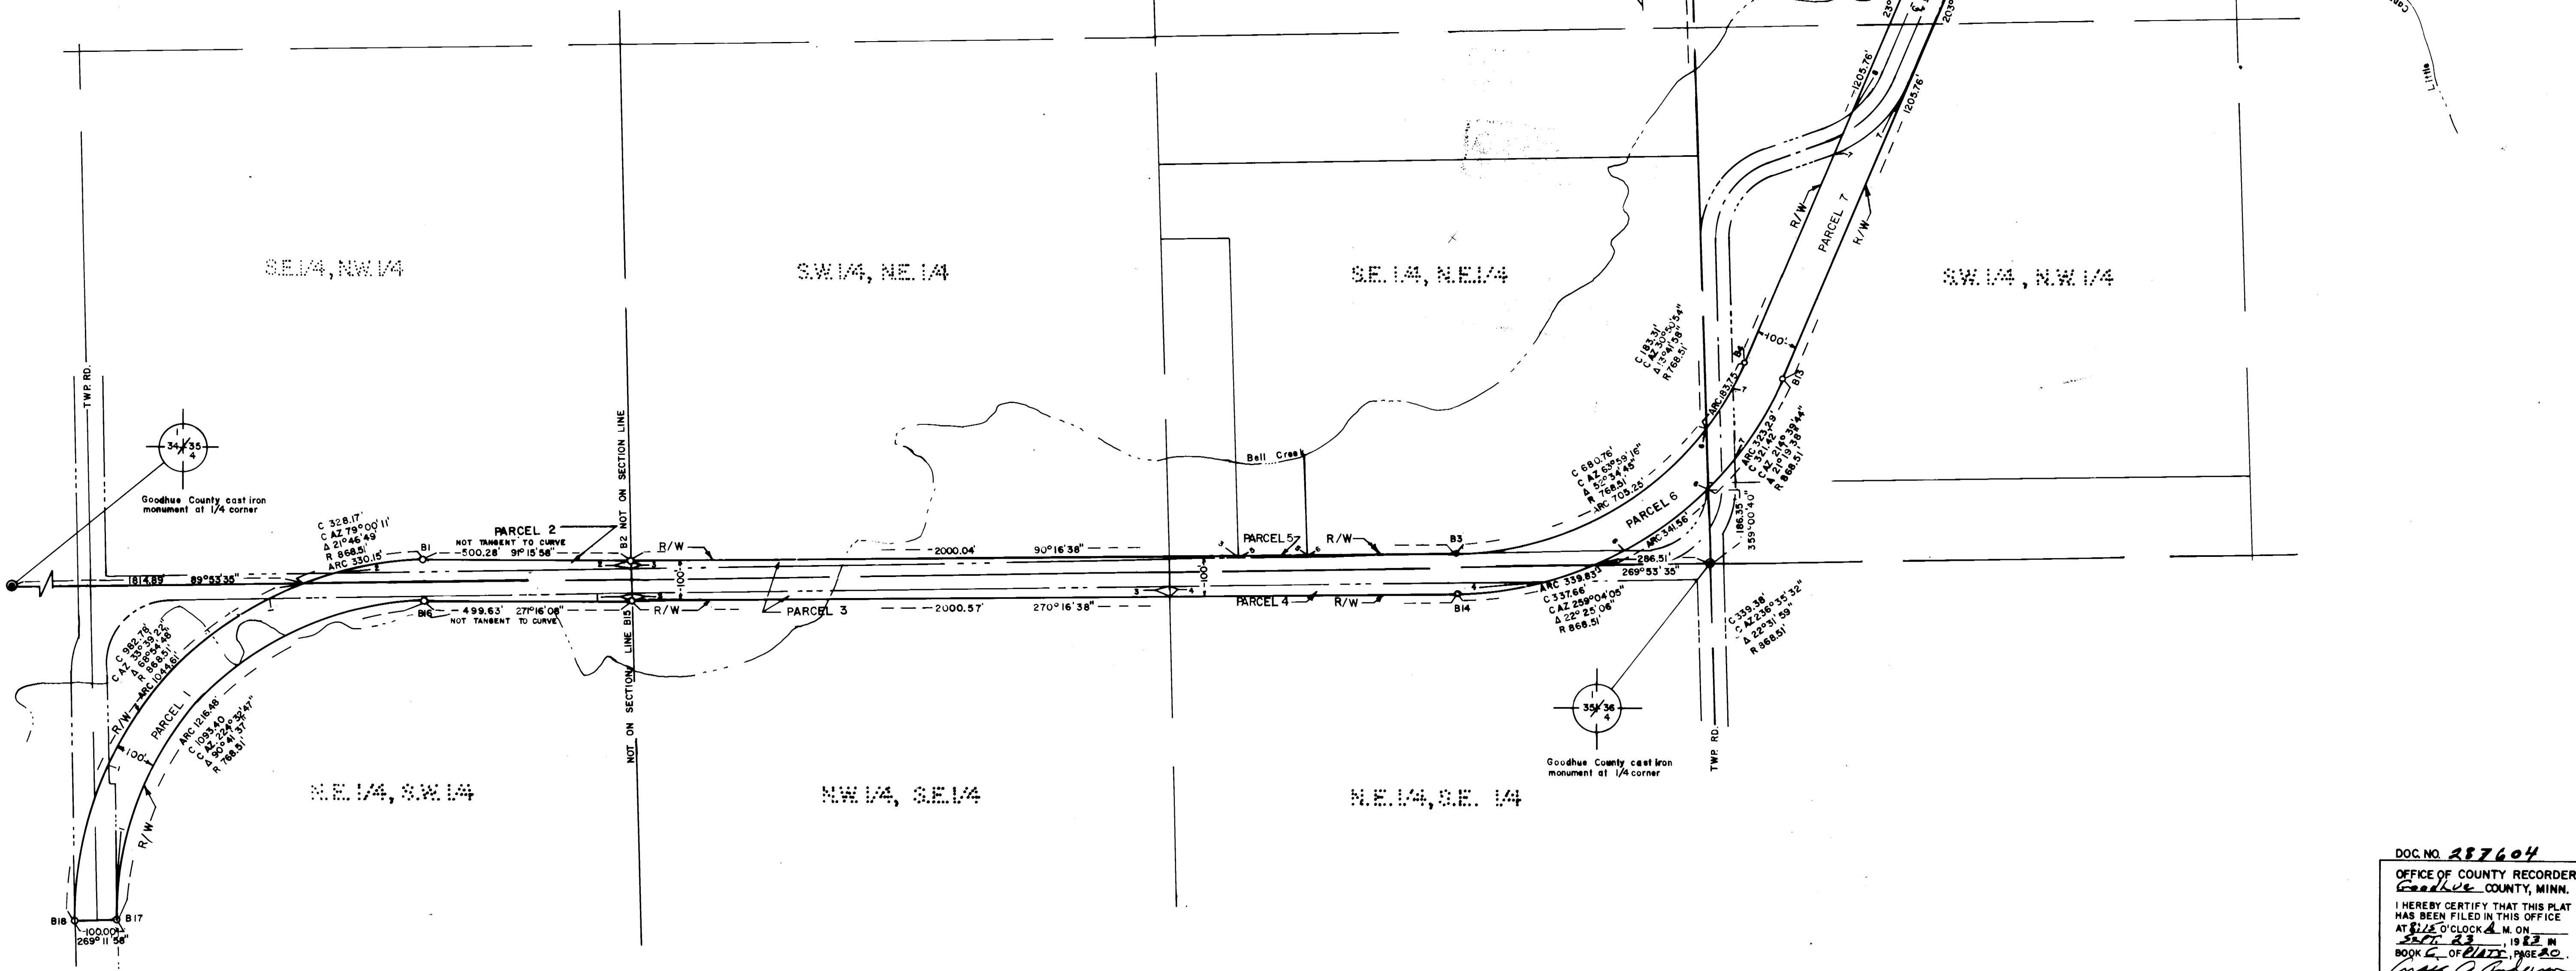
S.E.1/4, N.W.1/4

S.W.1/4, N.E.1/4

S.E.1/4, N.E.1/4

S.W.1/4, N.W.1/4

TWP. RD.

34 | 35
3 | 4

Goodhue County cast iron monument at 1/4 corner

C 328.17'
C AZ 79°00'11'
Δ 21°46'49
R 868.51'
ARC 330.15'

PARCEL 2
NOT TANGENT TO CURVE
B1
500.28' 91°15'58"
R/W
B2 NOT ON SECTION LINE
2000.04' 90°16'38"
Bell Creek
PARCEL 5
R/W
B3
C 680.76'
C AZ 63°59'16"
Δ 52°34'45"
R 768.51'
ARC 705.25'
C 183.31'
C AZ 30°50'54"
Δ 13°41'58"
R 768.51'
ARC 183.75
100'
B13
ARC 323.29'
C 321.42'
C AZ 21°39'44"
Δ 21°19'38"
R 868.51'
PARCEL 6
ARC 341.56'
286.51'
186.35'
359°00'40"
R/W
PARCEL 7
R/W
1205.76'
1205.76'
203

1614.89' 89°53'35"
100'
100'
269°53'35"
ARC 339.83'
C 337.66'
C AZ 259°04'05"
Δ 22°25'06"
R 868.51'
C 339.38'
C AZ 236°35'32"
Δ 22°31'59"
R 868.51'

B16 499.63' 271°16'08"
NOT TANGENT TO CURVE
LINE B15
R/W
PARCEL 3
2000.57' 270°16'38"
PARCEL 4
R/W
B14

C 982.76'
C AZ 33°39'22"
Δ 68°54'46"
R 868.51'
ARC 1044.61'
R/W
100'
PARCEL 1
ARC 1216.48'
C 1093.40
C AZ 224°32'47"
Δ 90°41'57"
R 768.51'
R/W

NOT ON SECTION

35 | 36
2 | 1

Goodhue County cast iron monument at 1/4 corner

TWP. RD.

N.E.1/4, S.W.1/4

N.W.1/4, S.E.1/4

N.E.1/4, S.E. 1/4

B18
B17
100.00'
269° 11' 58"

Little

DOC. NO. 287604
OFFICE OF COUNTY RECORDER
Goodhue COUNTY, MINN.
I HEREBY CERTIFY THAT THIS PLAT HAS BEEN FILED IN THIS OFFICE AT 8:15 O'CLOCK A M. ON Sept. 23, 1983 IN BOOK C OF Plats, PAGE 20.
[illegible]